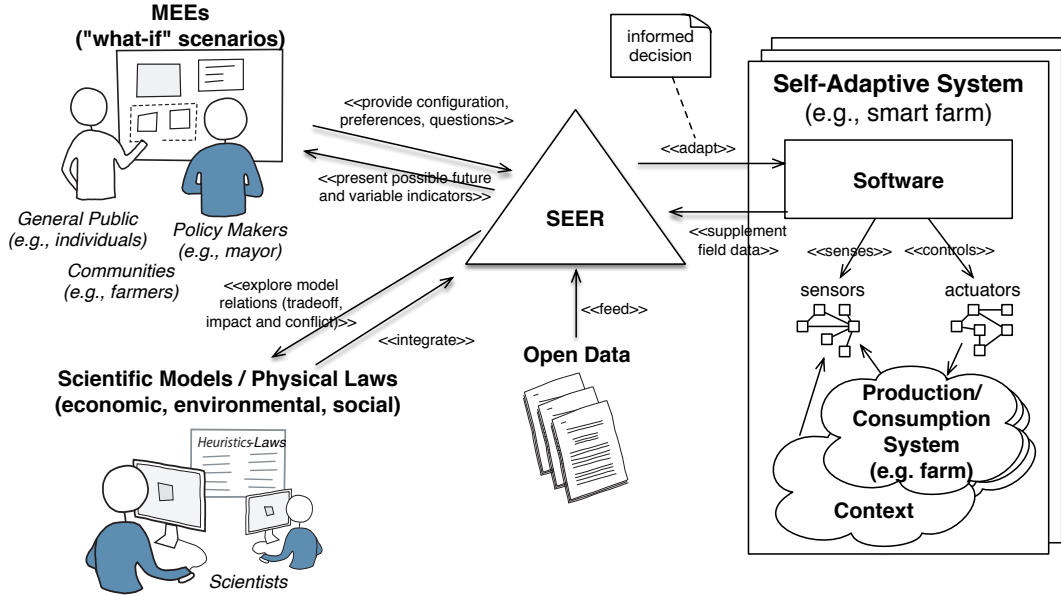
MEEs
("what-if" scenarios)

General Public
(e.g., individuals)

Policy Makers
(e.g., mayor)

Communities
(e.g., farmers)

<<provide configuration, preferences, questions>>

<<present possible future and variable indicators>>

informed decision

<<adapt>>

SEER

<<supplement field data>>

Self-Adaptive System
(e.g., smart farm)

Software

<<senses>>

<<controls>>

sensors

actuators

<<explore model relations (tradeoff, impact and conflict)>>

<<integrate>>

<<feed>>

Open Data

Scientific Models / Physical Laws
(economic, environmental, social)

Heuristics Laws

Production/
Consumption
System
(e.g. farm)

Context

Scientists